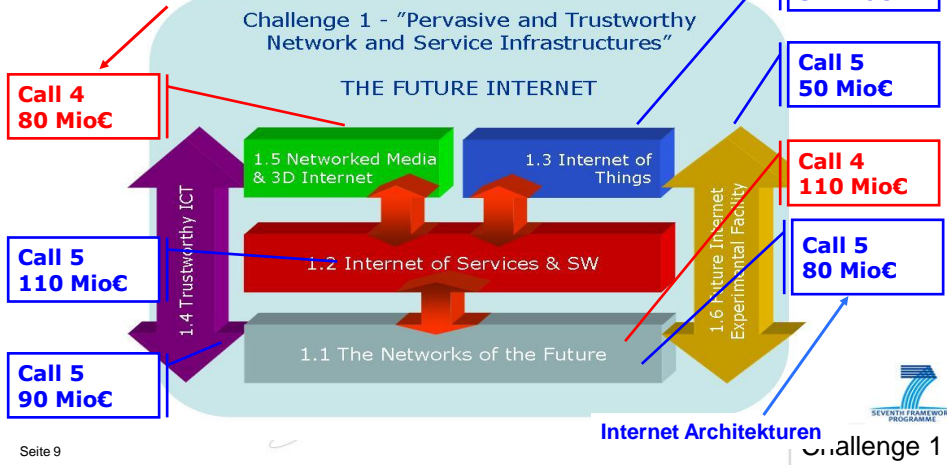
Challenge 1 - "Pervasive and Trustworthy Network and Service Infrastructures"

THE FUTURE INTERNET

Call 4
80 Mio€

Call 5
50 Mio€

1.5 Networked Media & 3D Internet

1.3 Internet of Things

Call 4
110 Mio€

1.4 Trustworthy ICT

1.6 Future Internet Experimental Facility

Call 5
110 Mio€

1.2 Internet of Services & SW

Call 5
80 Mio€

1.1 The Networks of the Future

Call 5
90 Mio€

SEVENTH FRAMEWORK PROGRAMME

Internet Architekturen

Seite 9

Challenge 1